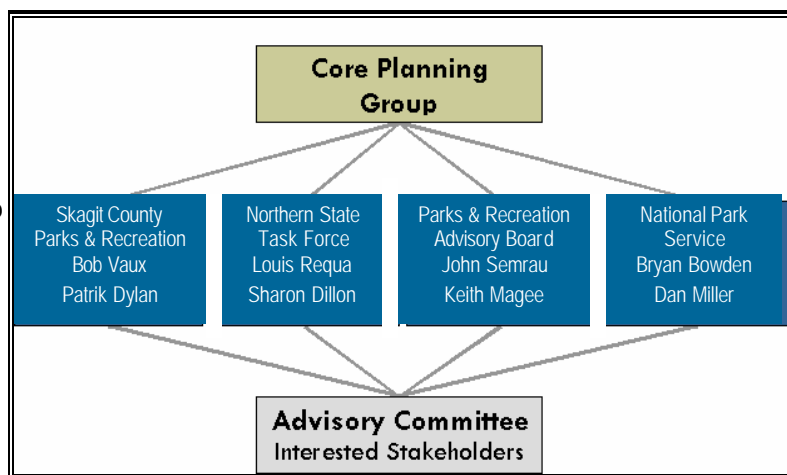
Core Planning Group

Skagit County Parks & Recreation Bob Vaux Patrik Dylan

Northern State Task Force Louis Requa Sharon Dillon

Parks & Recreation Advisory Board John Semrau Keith Magee

National Park Service Bryan Bowden Dan Miller

Advisory Committee Interested Stakeholders